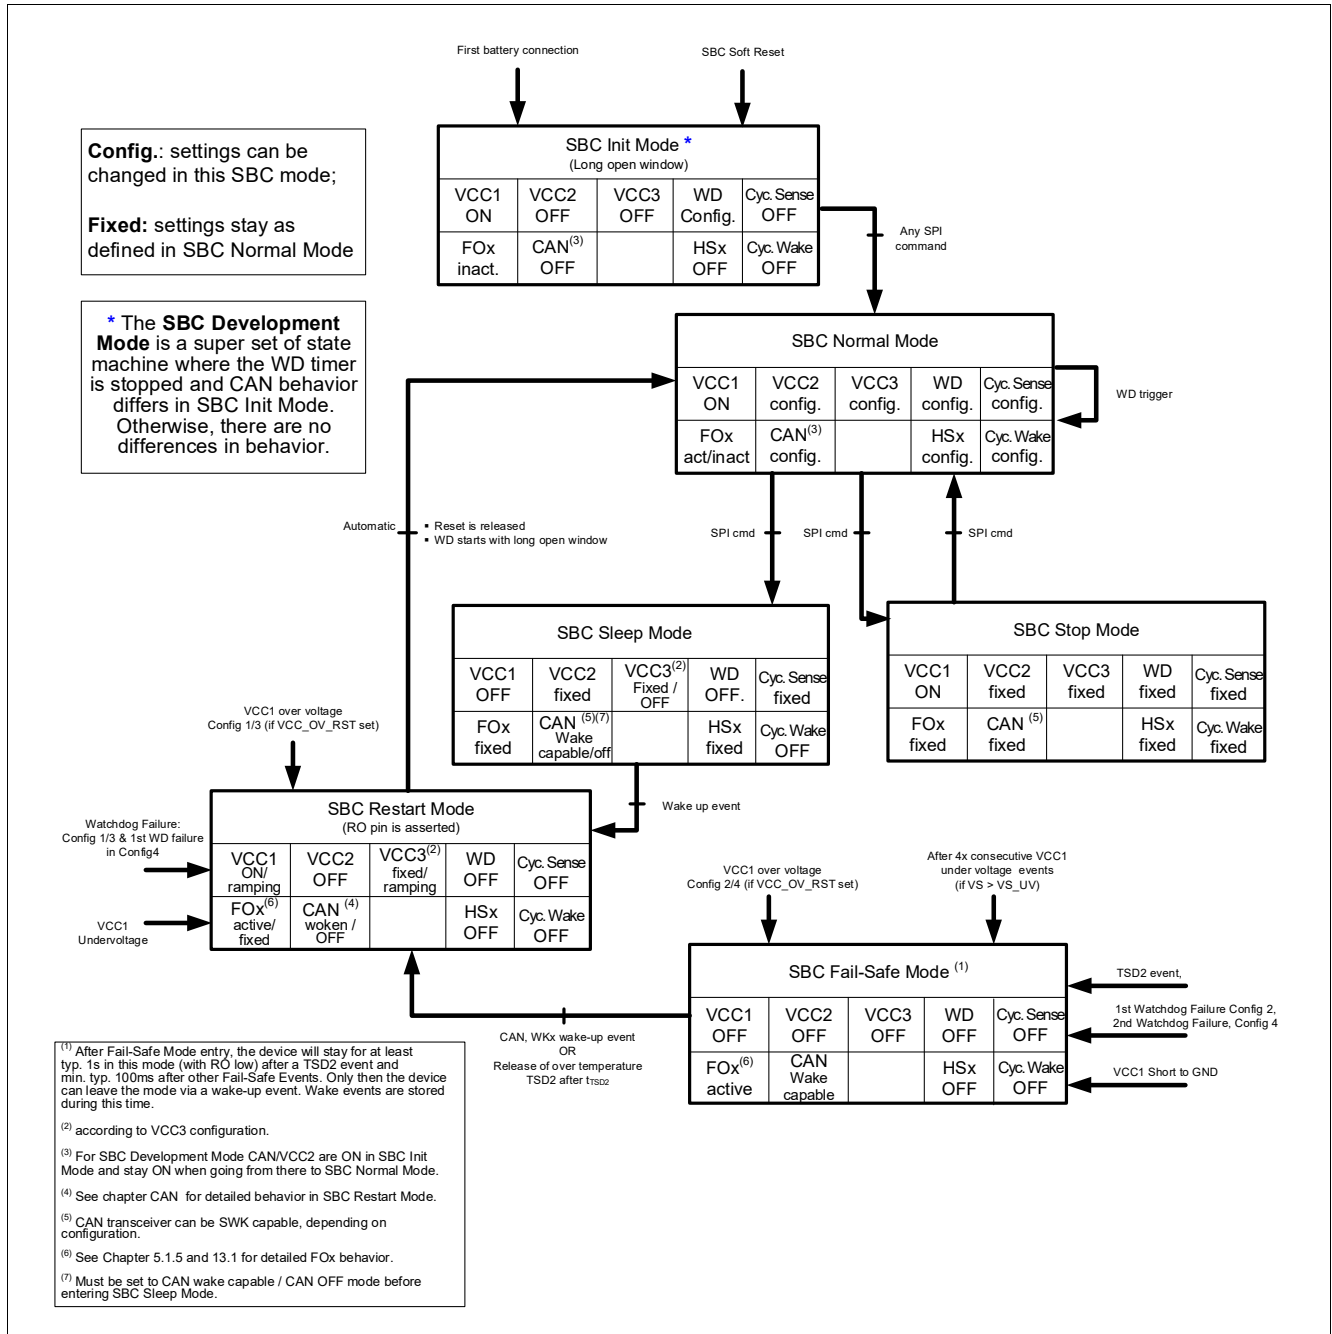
First battery connection

SBC Soft Reset

Config.: settings can be changed in this SBC mode;

Fixed: settings stay as defined in SBC Normal Mode

* The SBC Development Mode is a super set of state machine where the WD timer is stopped and CAN behavior differs in SBC Init Mode. Otherwise, there are no differences in behavior.

SBC Init Mode *
(Long open window)

| VCC1 ON | VCC2 OFF | VCC3 OFF | WD Config. | Cyc. Sense OFF |
|---|---|---|---|---|
| FOx inact. | CAN$^{(3)}$ OFF | | HSx OFF | Cyc. Wake OFF |

Any SPI command

SBC Normal Mode

| VCC1 ON | VCC2 config. | VCC3 config. | WD config. | Cyc. Sense config. |
|---|---|---|---|---|
| FOx act/inact | CAN$^{(3)}$ config. | | HSx config. | Cyc. Wake config. |

WD trigger

Automatic
- Reset is released
- WD starts with long open window

SPI cmd

SPI cmd

SPI cmd

SBC Sleep Mode

| VCC1 OFF | VCC2 fixed | VCC3$^{(2)}$ Fixed / OFF | WD OFF. | Cyc. Sense fixed |
|---|---|---|---|---|
| FOx fixed | CAN $^{(5)(7)}$ Wake capable/off | | HSx fixed | Cyc. Wake OFF |

SBC Stop Mode

| VCC1 ON | VCC2 fixed | VCC3 fixed | WD fixed | Cyc. Sense fixed |
|---|---|---|---|---|
| FOx fixed | CAN $^{(5)}$ fixed | | HSx fixed | Cyc. Wake fixed |

VCC1 over voltage
Config 1/3 (if VCC_OV_RST set)

Wake up event

Watchdog Failure: Config 1/3 & 1st WD failure in Config4

VCC1 Undervoltage

SBC Restart Mode
(RO pin is asserted)

| VCC1 ON/ ramping | VCC2 OFF | VCC3$^{(2)}$ fixed/ ramping | WD OFF | Cyc. Sense OFF |
|---|---|---|---|---|
| FOx$^{(6)}$ active/ fixed | CAN $^{(4)}$ woken / OFF | | HSx OFF | Cyc. Wake OFF |

VCC1 over voltage
Config 2/4 (if VCC_OV_RST set)

After 4x consecutive VCC1 under voltage events (if VS > VS_UV)

SBC Fail-Safe Mode $^{(1)}$

| VCC1 OFF | VCC2 OFF | VCC3 OFF | WD OFF | Cyc. Sense OFF |
|---|---|---|---|---|
| FOx$^{(6)}$ active | CAN Wake capable | | HSx OFF | Cyc. Wake OFF |

TSD2 event,

1st Watchdog Failure Config 2, 2nd Watchdog Failure, Config 4

VCC1 Short to GND

CAN, WKx wake-up event
OR
Release of over temperature TSD2 after $t_{TSD2}$

$^{(1)}$ After Fail-Safe Mode entry, the device will stay for at least typ. 1s in this mode (with RO low) after a TSD2 event and min. typ. 100ms after other Fail-Safe Events. Only then the device can leave the mode via a wake-up event. Wake events are stored during this time.

$^{(2)}$ according to VCC3 configuration.

$^{(3)}$ For SBC Development Mode CAN/VCC2 are ON in SBC Init Mode and stay ON when going from there to SBC Normal Mode.

$^{(4)}$ See chapter CAN for detailed behavior in SBC Restart Mode.

$^{(5)}$ CAN transceiver can be SWK capable, depending on configuration.

$^{(6)}$ See Chapter 5.1.5 and 13.1 for detailed FOx behavior.

$^{(7)}$ Must be set to CAN wake capable / CAN OFF mode before entering SBC Sleep Mode.